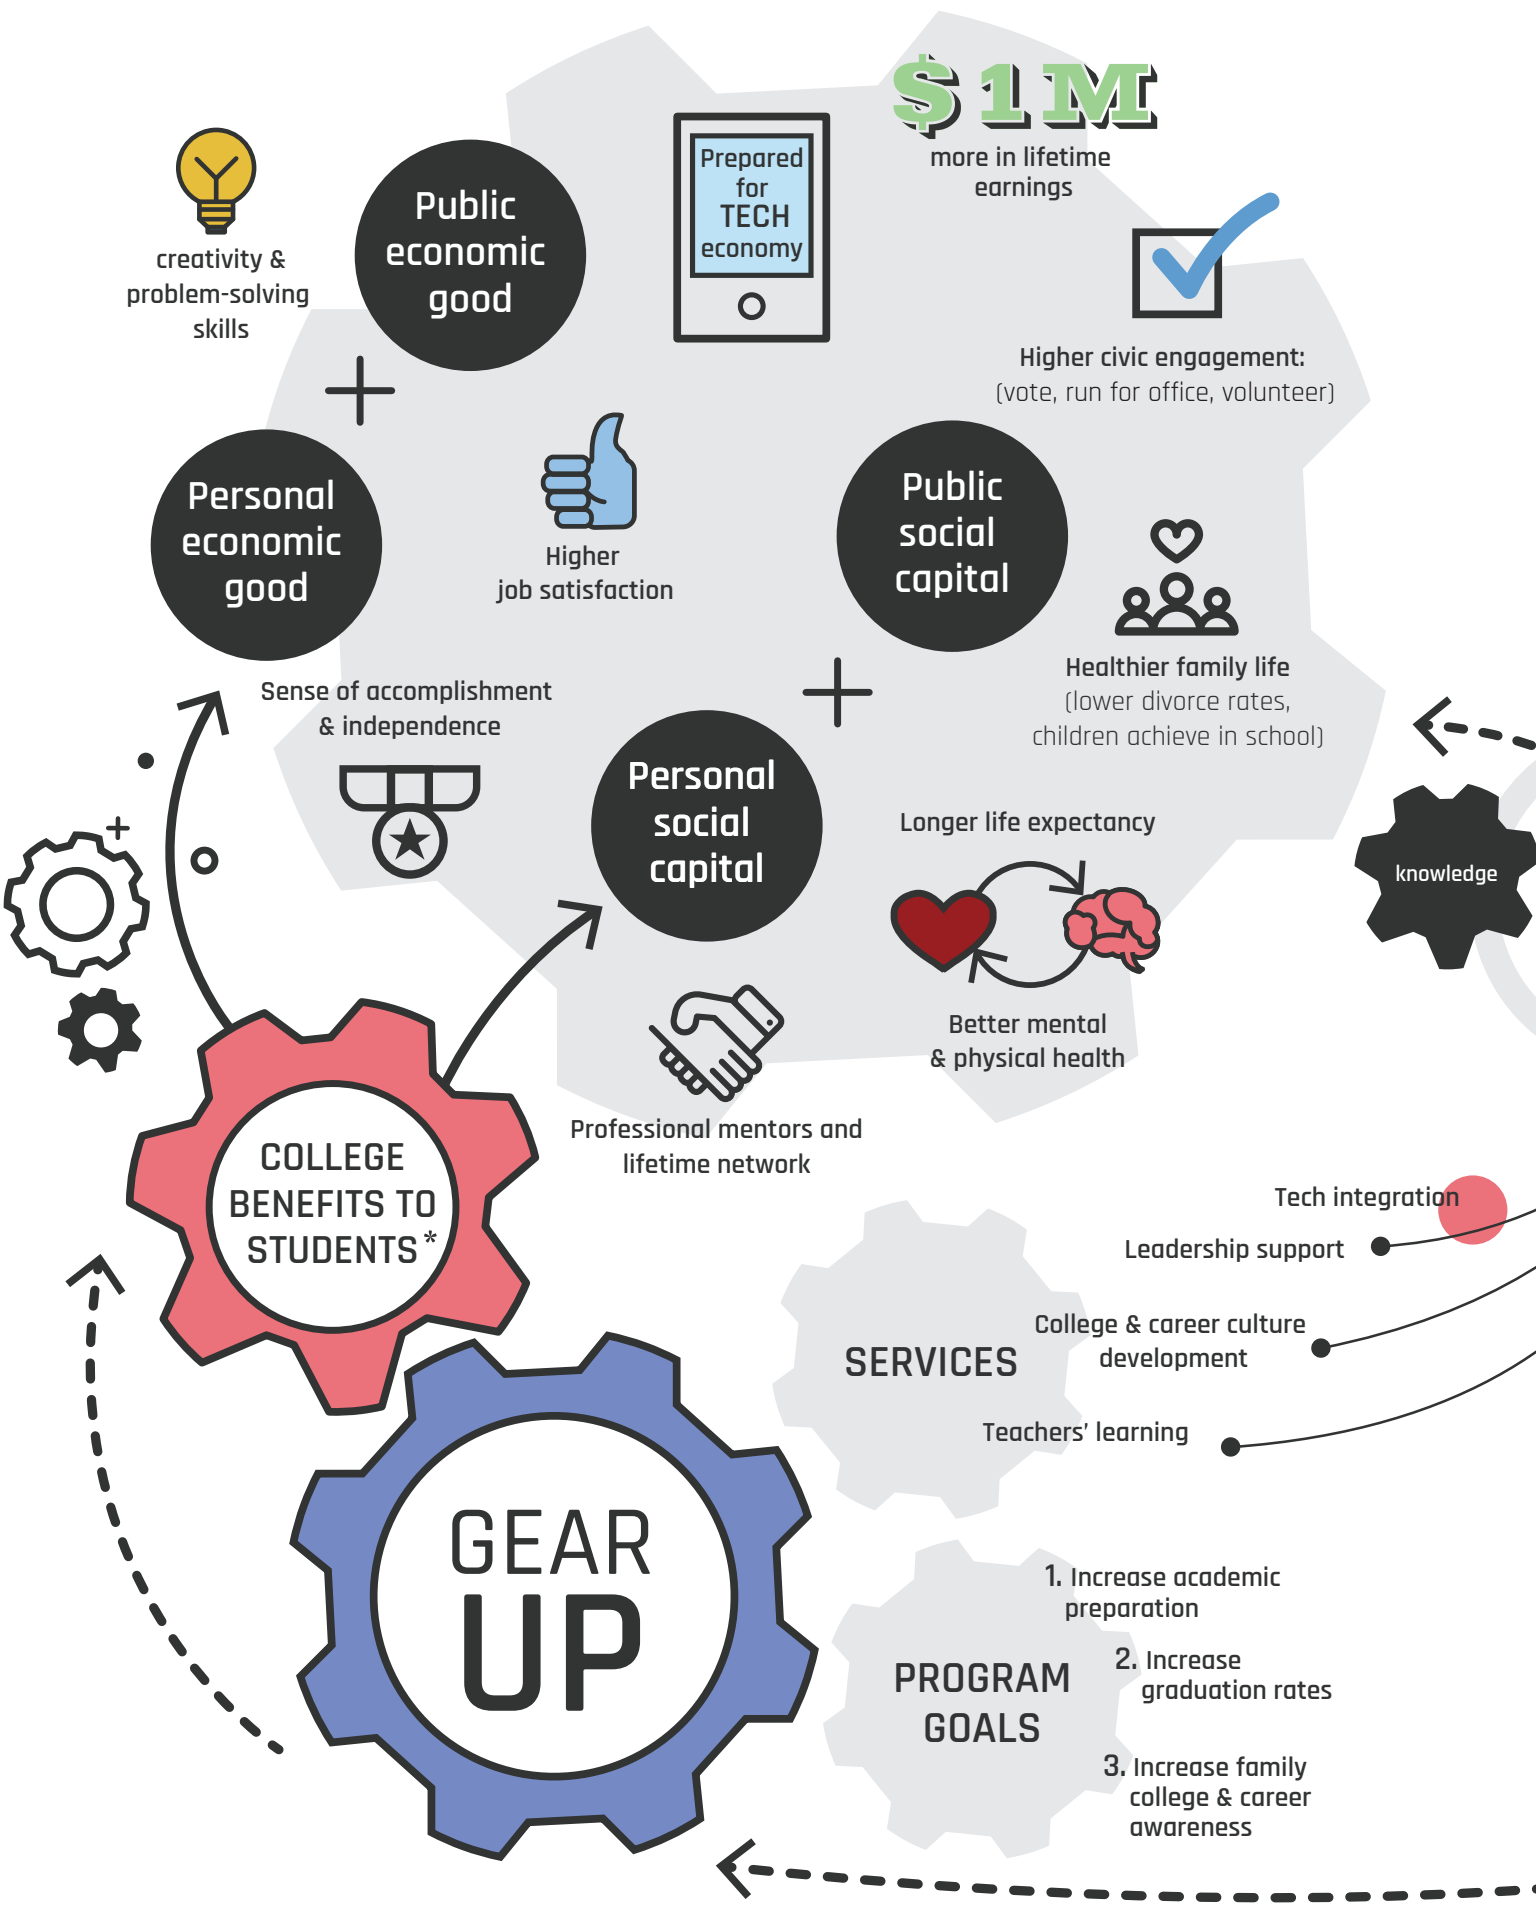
$1M
more in lifetime earnings

Prepared for TECH economy

creativity & problem-solving skills

Public economic good

Higher civic engagement: (vote, run for office, volunteer)

Personal economic good

Higher job satisfaction

Public social capital

Healthier family life (lower divorce rates, children achieve in school)

Sense of accomplishment & independence

Personal social capital

Longer life expectancy

knowledge

Better mental & physical health

Professional mentors and lifetime network

COLLEGE BENEFITS TO STUDENTS*

Tech integration

Leadership support

SERVICES

College & career culture development

Teachers' learning

GEAR UP

PROGRAM GOALS

1. Increase academic preparation

2. Increase graduation rates

3. Increase family college & career awareness